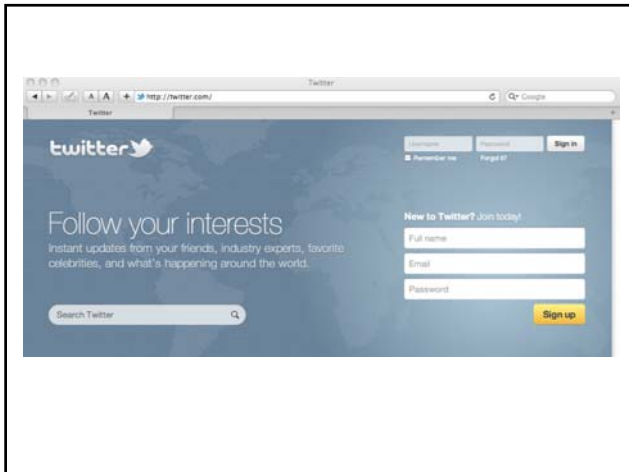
Twitter

A A + http://twitter.com/

Q- Google

Twitter

twitter

Username

Password

Sign in

Remember me

Forgot it?

Follow your interests

Instant updates from your friends, industry experts, favorite celebrities, and what's happening around the world.

New to Twitter? Join today!

Full name

Email

Password

Sign up

Search Twitter